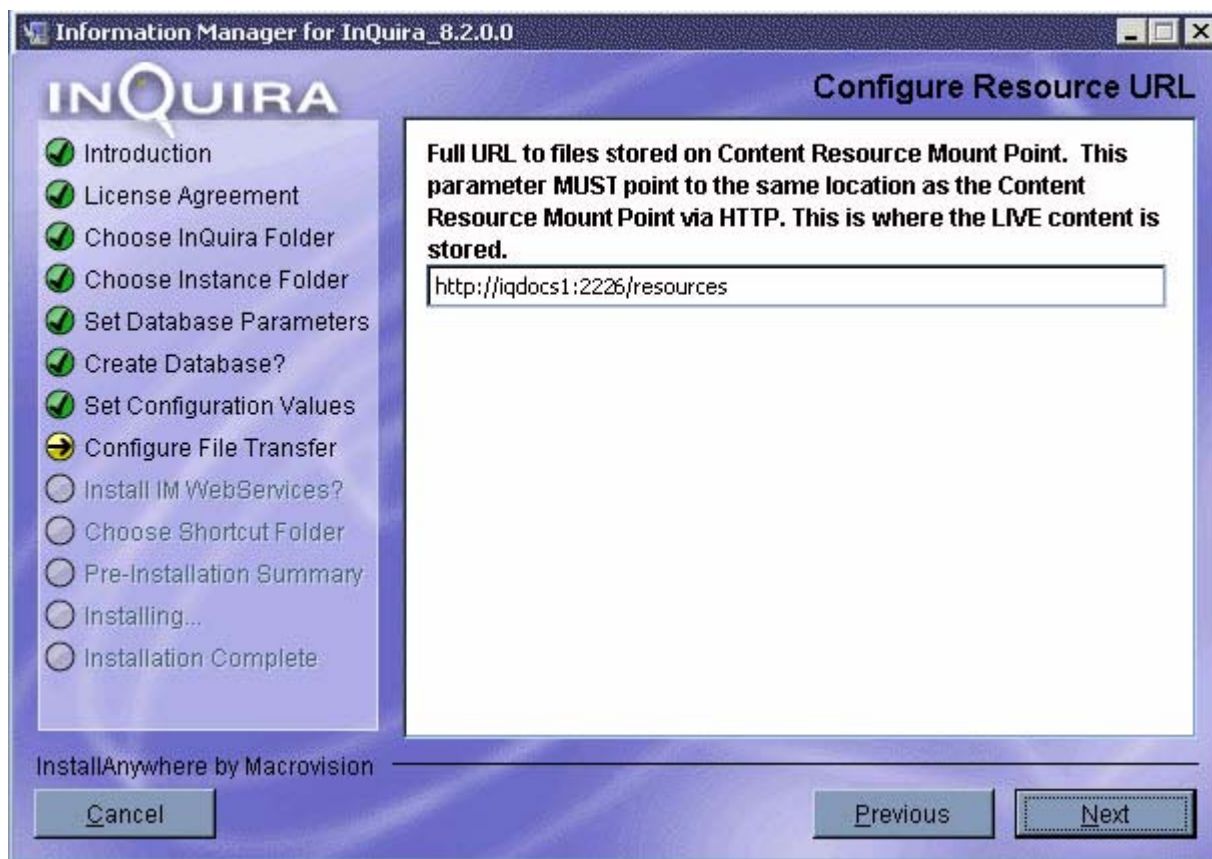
Information Manager for InQuira_8.2.0.0

INQUIRA

Configure Resource URL

Introduction
License Agreement
Choose InQuira Folder
Choose Instance Folder
Set Database Parameters
Create Database?
Set Configuration Values
Configure File Transfer
Install IM WebServices?
Choose Shortcut Folder
Pre-Installation Summary
Installing...
Installation Complete

Full URL to files stored on Content Resource Mount Point. This parameter MUST point to the same location as the Content Resource Mount Point via HTTP. This is where the LIVE content is stored.

http://iqdocs1:2226/resources

InstallAnywhere by Macrovision

Cancel

Previous

Next